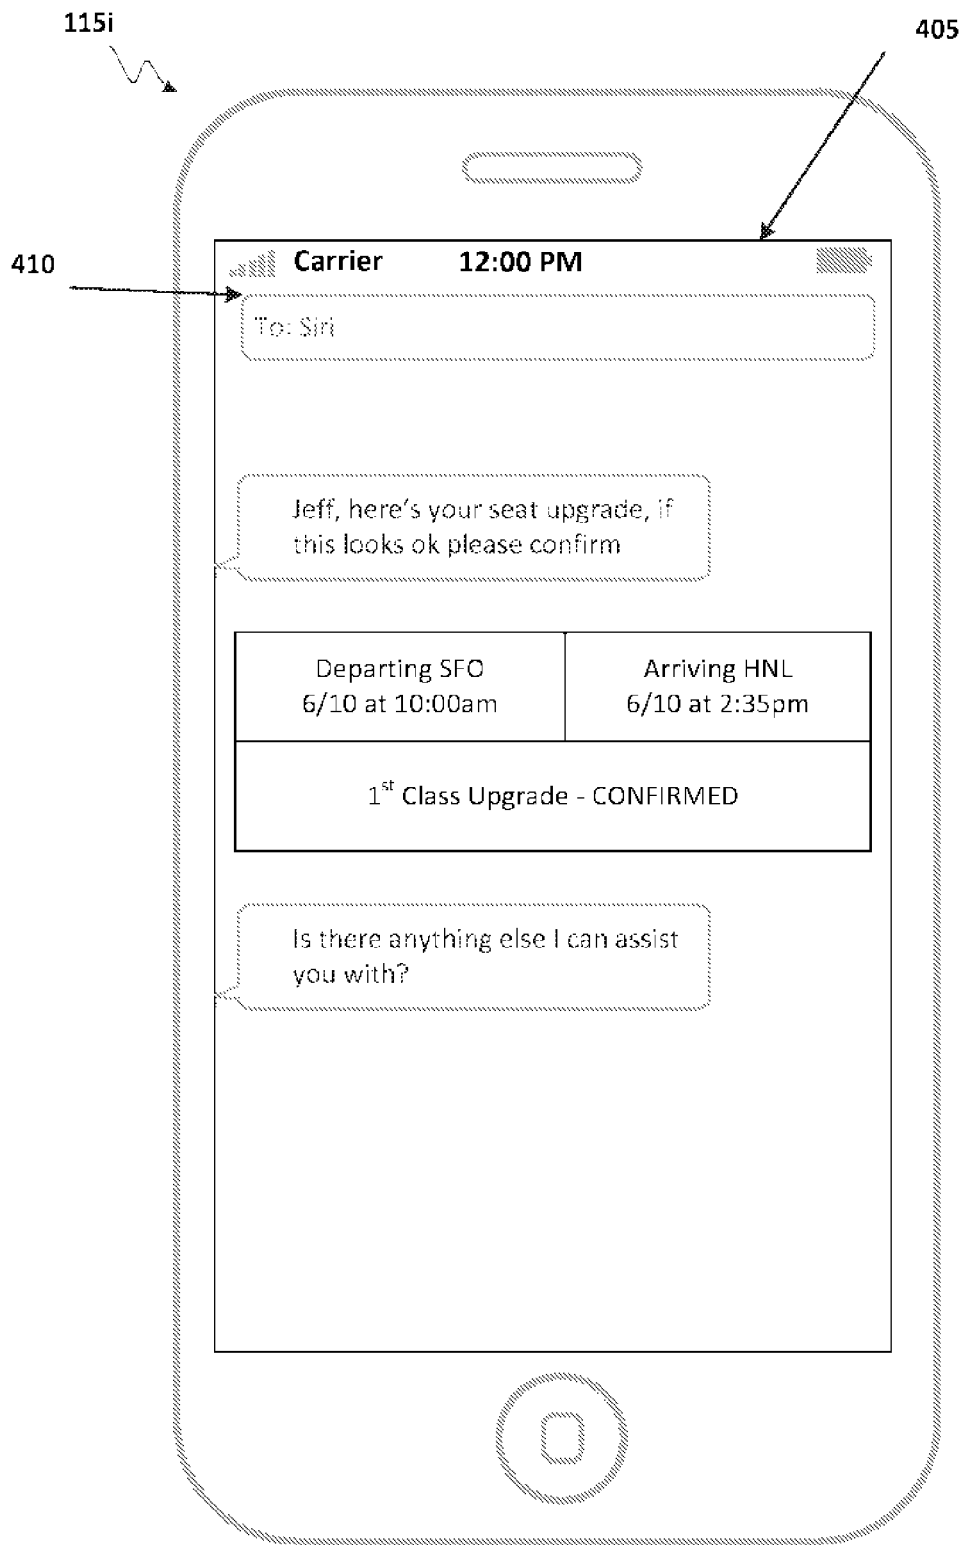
115i

405

410

Carrier 12:00 PM

To: Siri

Jeff, here's your seat upgrade, if this looks ok please confirm

| Departing SFO 6/10 at 10:00am | Arriving HNL 6/10 at 2:35pm |
|---|---|
| $1^{st}$ Class Upgrade - CONFIRMED | |

Is there anything else I can assist you with?